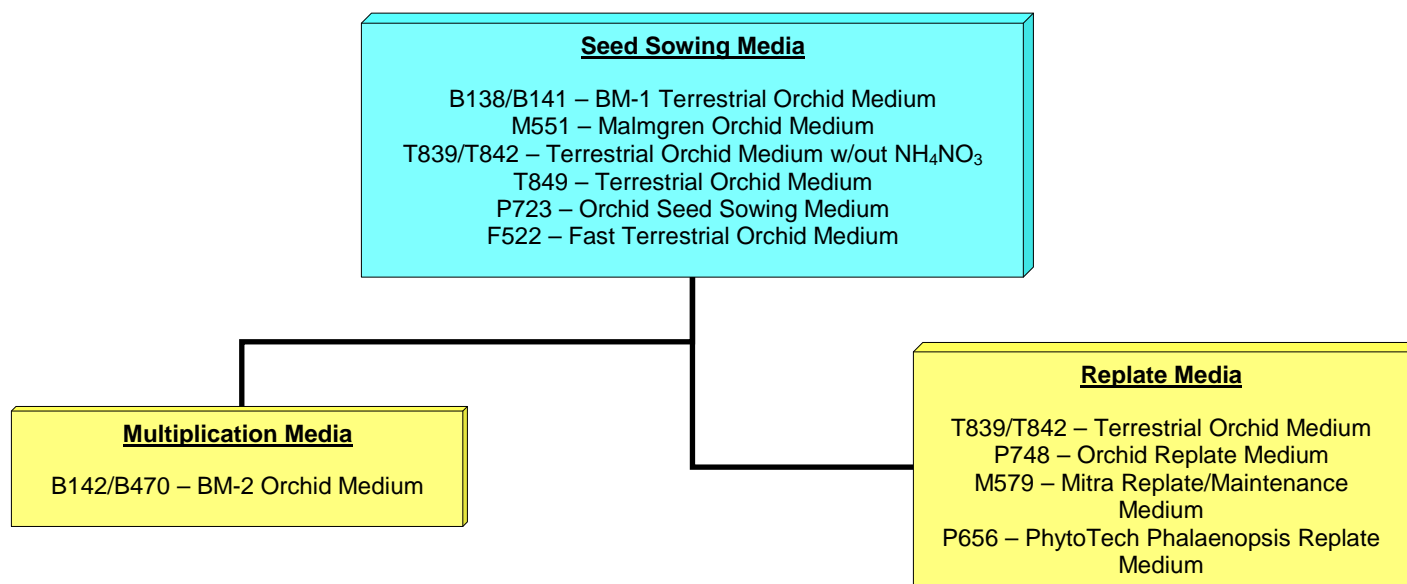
Seed Sowing Media

B138/B141 – BM-1 Terrestrial Orchid Medium
M551 – Malmgren Orchid Medium
T839/T842 – Terrestrial Orchid Medium w/out $NH_4NO_3$
T849 – Terrestrial Orchid Medium
P723 – Orchid Seed Sowing Medium
F522 – Fast Terrestrial Orchid Medium

Multiplication Media

B142/B470 – BM-2 Orchid Medium

Replate Media

T839/T842 – Terrestrial Orchid Medium
P748 – Orchid Replate Medium
M579 – Mitra Replate/Maintenance Medium
P656 – PhytoTech Phalaenopsis Replate Medium